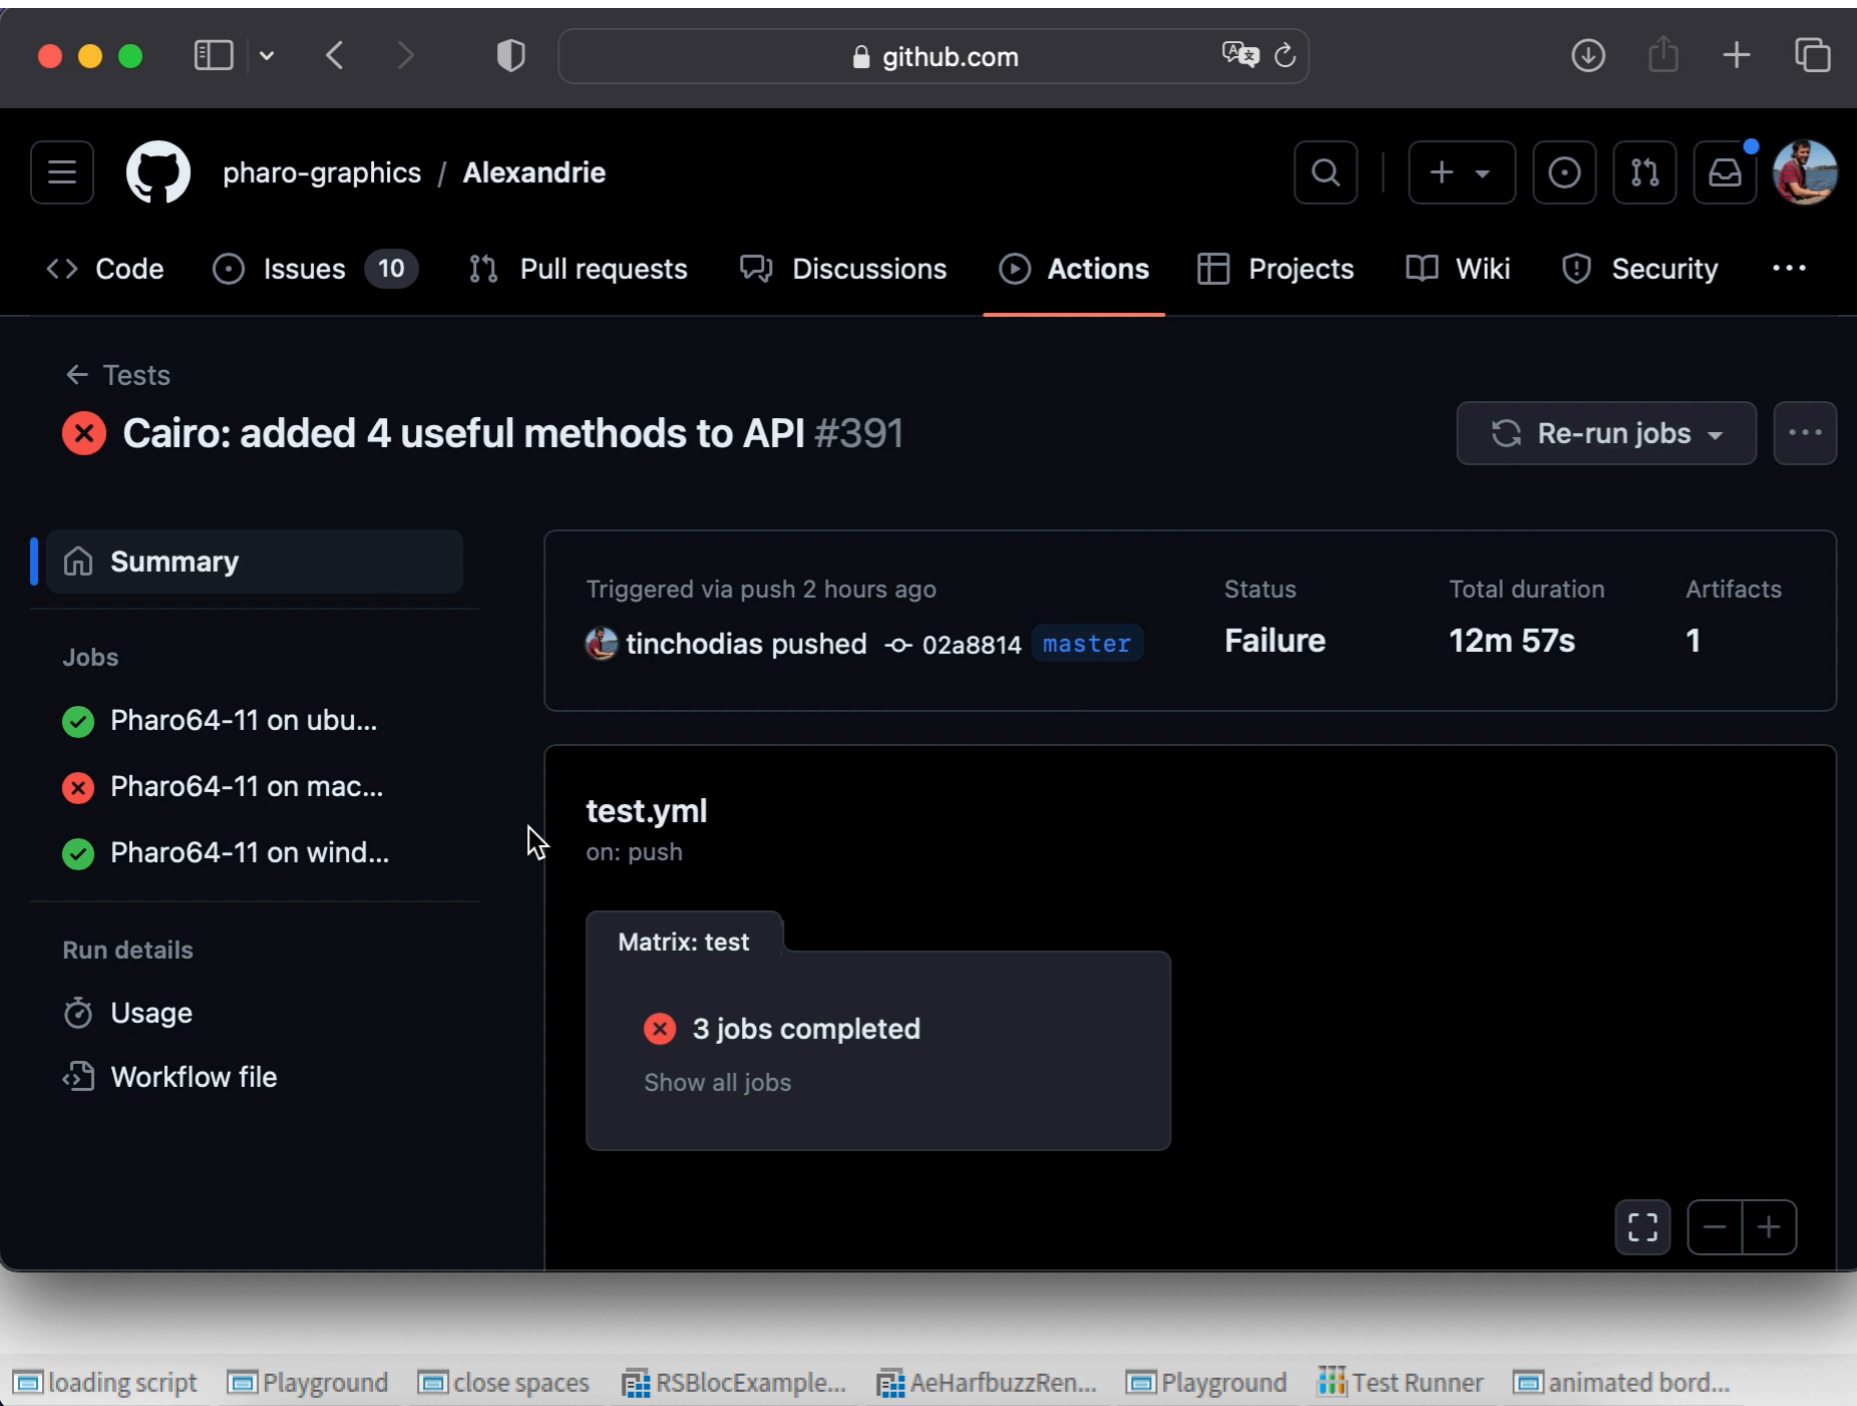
github.com

pharo-graphics / Alexandrie

Code Issues 10 Pull requests Discussions Actions Projects Wiki Security ···

← Tests

Cairo: added 4 useful methods to API #391

Re-run jobs

Summary

Jobs

Pharo64-11 on ubu...

Pharo64-11 on mac...

Pharo64-11 on wind...

Run details

Usage

Workflow file

Triggered via push 2 hours ago

tinchodias pushed 02a8814 master

Status
Failure

Total duration
12m 57s

Artifacts
1

test.yml
on: push

Matrix: test

3 jobs completed

Show all jobs

loading script Playground close spaces RSBlocExample... AeHarfbuzzRen... Playground Test Runner animated bord...